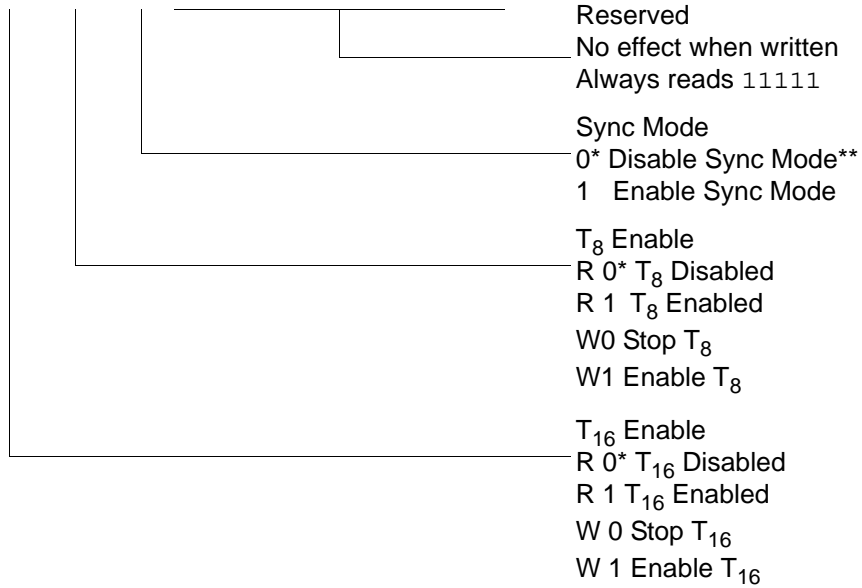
Reserved
No effect when written
Always reads 11111

Sync Mode
0* Disable Sync Mode**
1 Enable Sync Mode

$T_8$ Enable
R 0* $T_8$ Disabled
R 1 $T_8$ Enabled
W0 Stop $T_8$
W1 Enable $T_8$

$T_{16}$ Enable
R 0* $T_{16}$ Disabled
R 1 $T_{16}$ Enabled
W 0 Stop $T_{16}$
W 1 Enable $T_{16}$